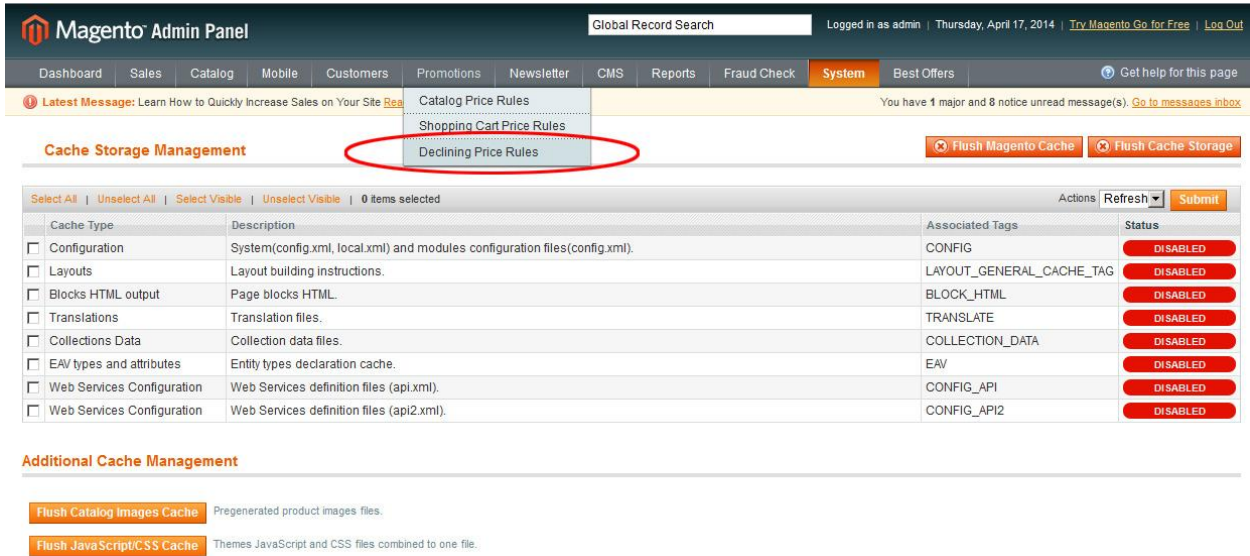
Magento Admin Panel

Global Record Search

Logged in as admin | Thursday, April 17, 2014 | Try Magento Go for Free | Log Out

Dashboard | Sales | Catalog | Mobile | Customers | Promotions | Newsletter | CMS | Reports | Fraud Check | System | Best Offers

Get help for this page

Latest Message: Learn How to Quickly Increase Sales on Your Site Rea

Catalog Price Rules
Shopping Cart Price Rules
Declining Price Rules

You have 1 major and 8 notice unread message(s). Go to messages inbox

Cache Storage Management

Flush Magento Cache | Flush Cache Storage

Select All | Unselect All | Select Visible | Unselect Visible | 0 items selected

Actions Refresh Submit

| Cache Type | Description | Associated Tags | Status |
|---|---|---|---|
| Configuration | System(config.xml, local.xml) and modules configuration files(config.xml). | CONFIG | DISABLED |
| Layouts | Layout building instructions. | LAYOUT_GENERAL_CACHE_TAG | DISABLED |
| Blocks HTML output | Page blocks HTML. | BLOCK_HTML | DISABLED |
| Translations | Translation files. | TRANSLATE | DISABLED |
| Collections Data | Collection data files. | COLLECTION_DATA | DISABLED |
| EAV types and attributes | Entity types declaration cache. | EAV | DISABLED |
| Web Services Configuration | Web Services definition files (api.xml). | CONFIG_API | DISABLED |
| Web Services Configuration | Web Services definition files (api2.xml). | CONFIG_API2 | DISABLED |

Additional Cache Management

Flush Catalog Images Cache Pregenerated product images files.

Flush JavaScript/CSS Cache Themes JavaScript and CSS files combined to one file.